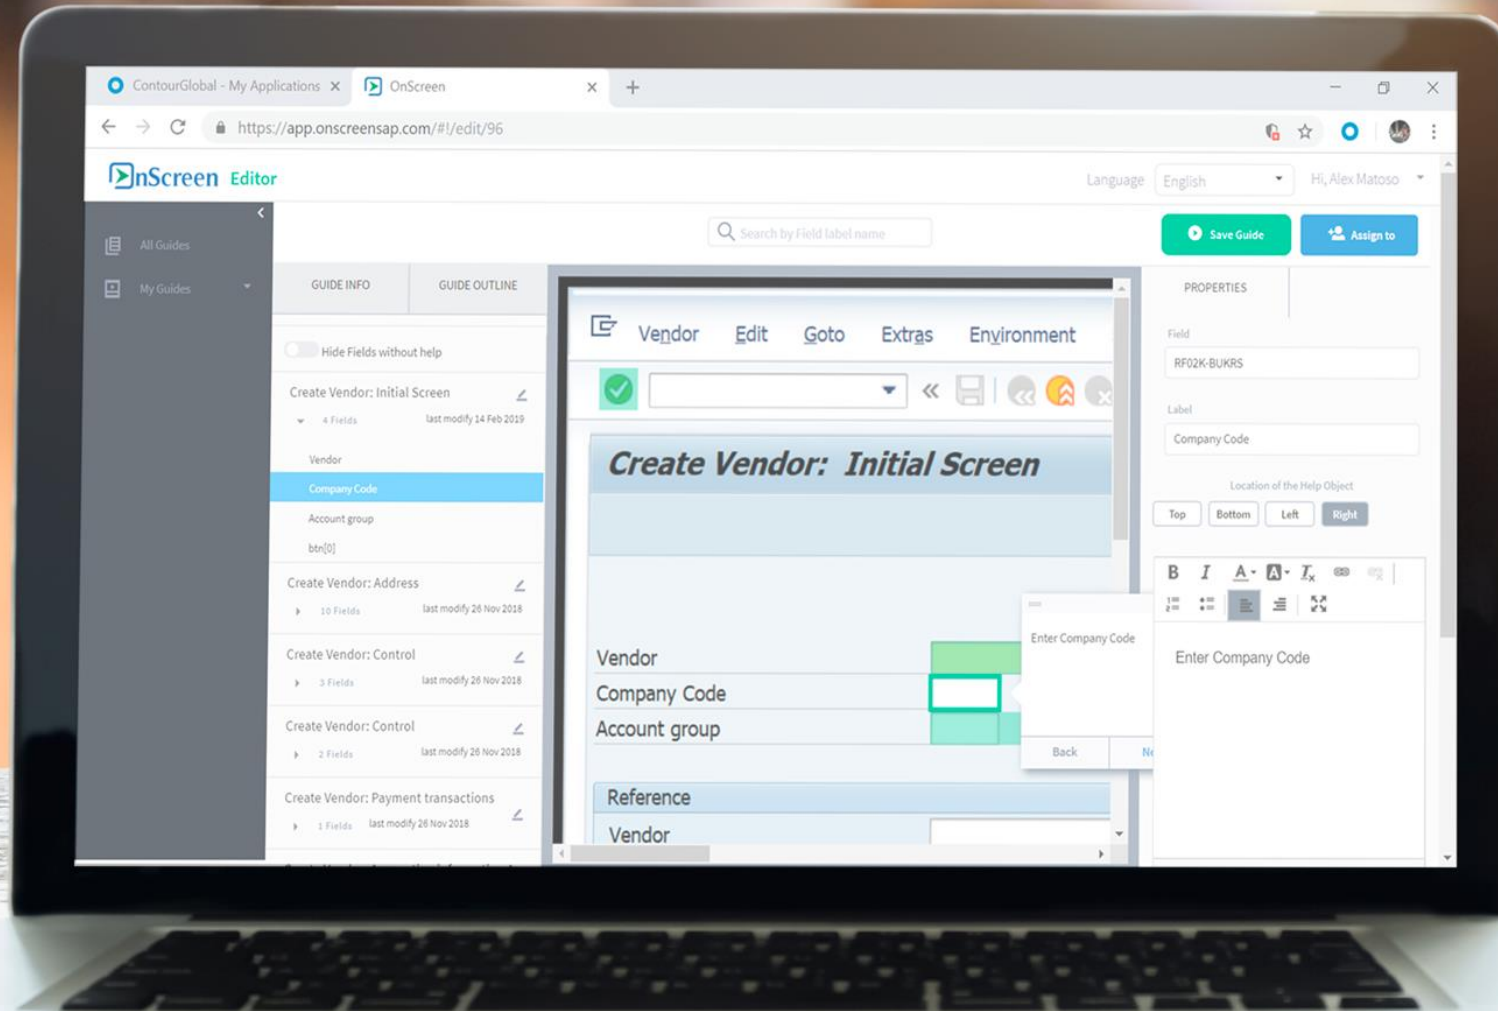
ContourGlobal - My Applications
OnScreen
https://app.onscreensap.com/#!/edit/96

OnScreen Editor
Language English
Hi, Alex Matoso

All Guides
My Guides

Search by Field label name
Save Guide
Assign to

GUIDE INFO
GUIDE OUTLINE
Hide Fields without help

Create Vendor: Initial Screen
4 Fields last modify 14 Feb 2019
Vendor
Company Code
Account group
btn[0]

Create Vendor: Address
10 Fields last modify 26 Nov 2018

Create Vendor: Control
3 Fields last modify 26 Nov 2018

Create Vendor: Control
2 Fields last modify 26 Nov 2018

Create Vendor: Payment transactions
1 Fields last modify 26 Nov 2018

Vendor Edit Goto Extras Environment

Create Vendor: Initial Screen

Vendor
Company Code
Account group

Reference
Vendor

Enter Company Code
Back
Ne

PROPERTIES
Field
RF02K-BUKRS
Label
Company Code
Location of the Help Object
Top Bottom Left Right

Enter Company Code